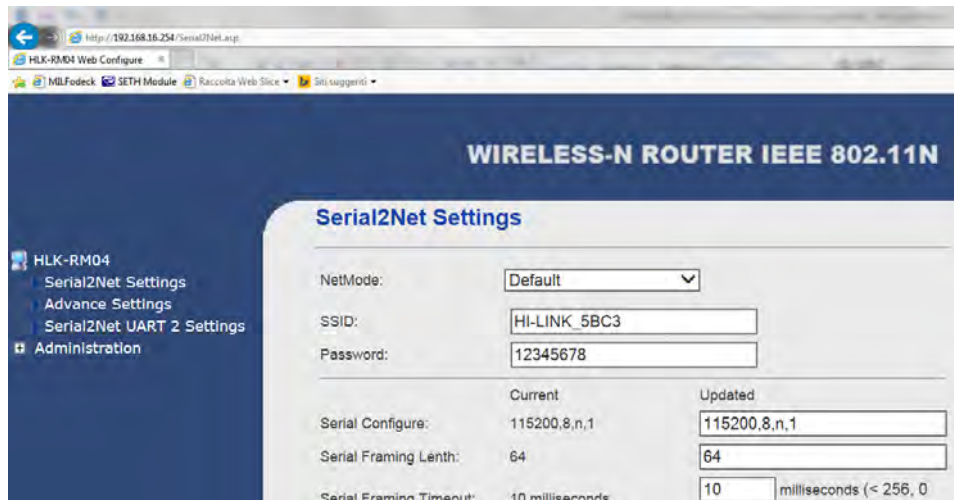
http://192.168.16.254/Serial2Net.asp
HLK-RM04 Web Configure
MILFodeck SETH Module Raccolta Web Slice Siti suggeriti

WIRELESS-N ROUTER IEEE 802.11N

HLK-RM04
Serial2Net Settings
Advance Settings
Serial2Net UART 2 Settings
Administration

Serial2Net Settings

| | | |
|---|---|---|
| NetMode: | Default | |
| SSID: | HI-LINK_5BC3 | |
| Password: | 12345678 | |
| | Current | Updated |
| Serial Configure: | 115200,8,n,1 | 115200,8,n,1 |
| Serial Framing Lenth: | 64 | 64 |
| Serial Framing Timeout: | 10 milliseconds | 10 milliseconds (< 256, 0 |